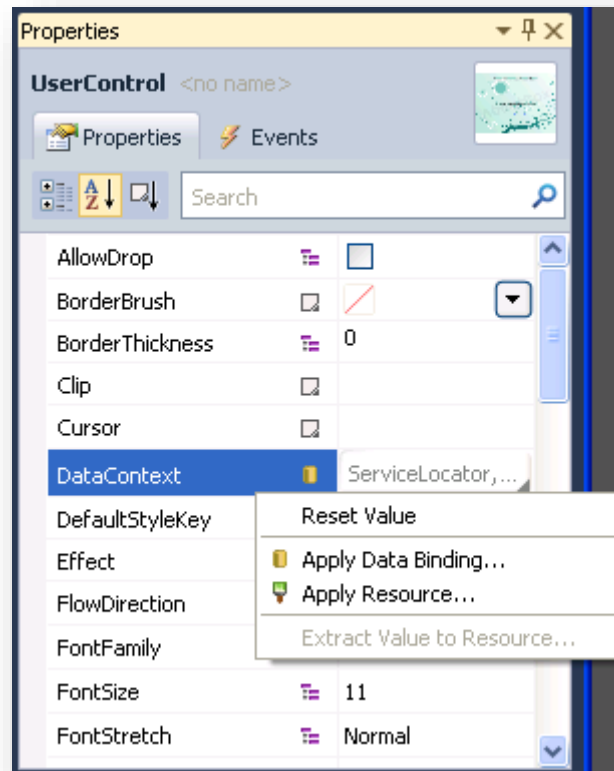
Properties

UserControl <no name>

Properties Events

Search

| | |
|---|---|
| AllowDrop | |
| BorderBrush | |
| BorderThickness | 0 |
| Clip | |
| Cursor | |
| DataContext | ServiceLocator,... |
| DefaultStyleKey | |
| Effect | |
| FlowDirection | |
| FontFamily | |
| FontSize | 11 |
| FontStretch | Normal |

Reset Value
Apply Data Binding...
Apply Resource...
Extract Value to Resource...